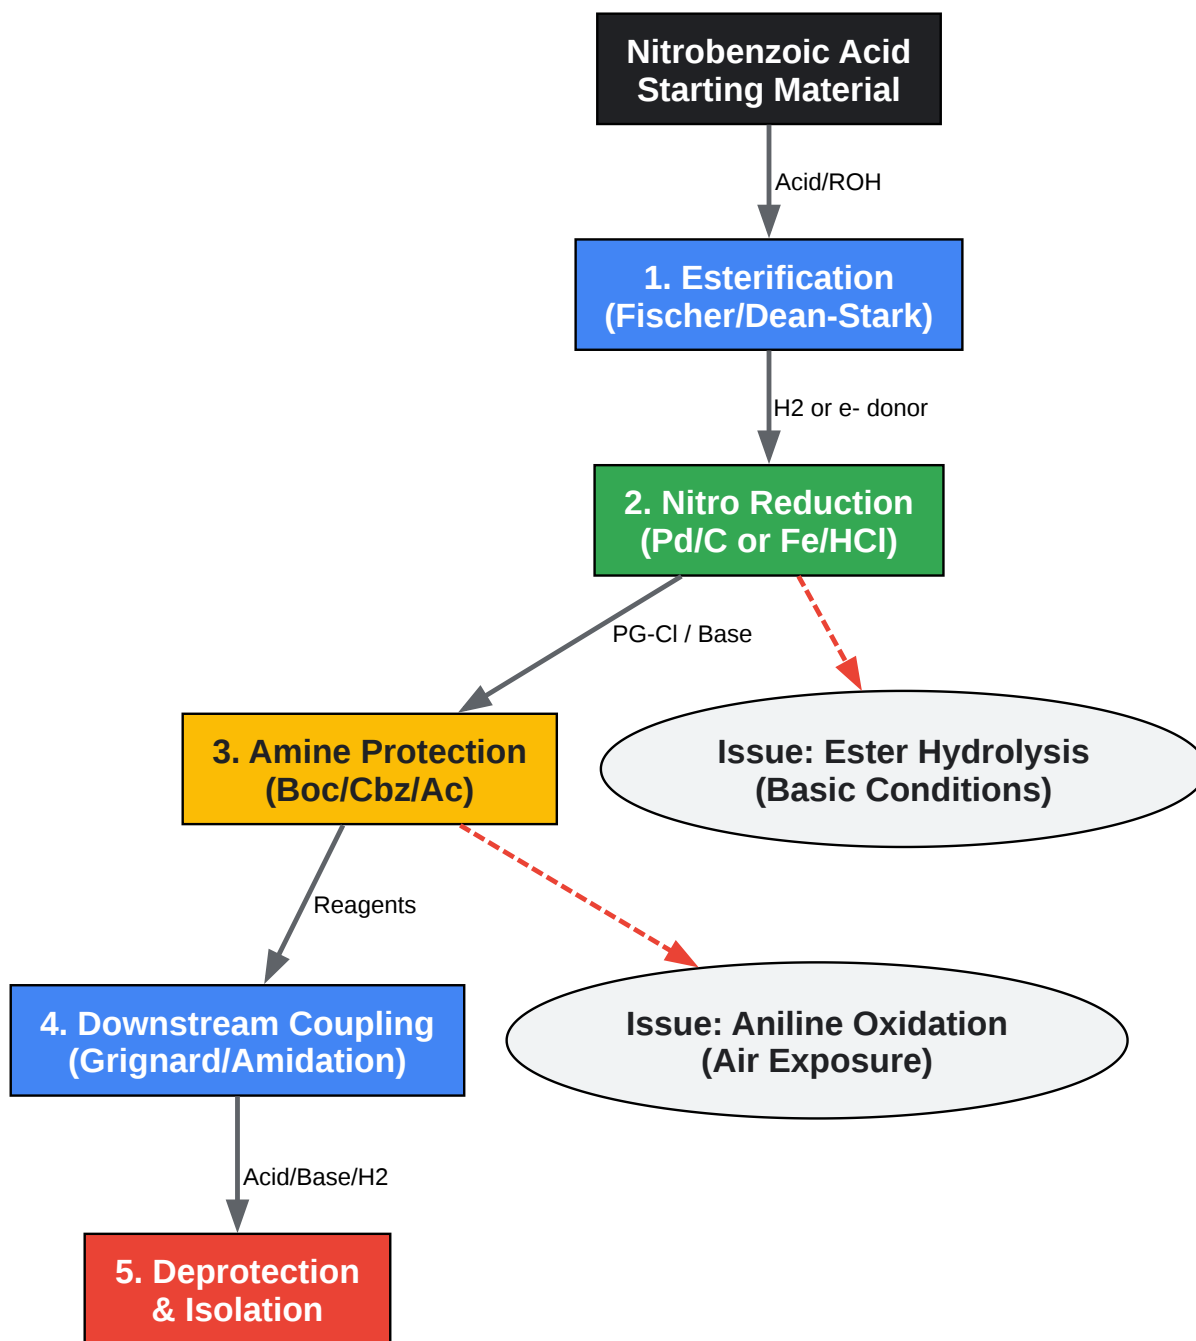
Nitrobenzoic Acid
Starting Material

Acid/ROH

1. Esterification
(Fischer/Dean-Stark)

H2 or e- donor

2. Nitro Reduction
(Pd/C or Fe/HCl)

PG-Cl / Base

3. Amine Protection
(Boc/Cbz/Ac)

Issue: Ester Hydrolysis
(Basic Conditions)

Reagents

4. Downstream Coupling
(Grignard/Amidation)

Issue: Aniline Oxidation
(Air Exposure)

Acid/Base/H2

5. Deprotection
& Isolation